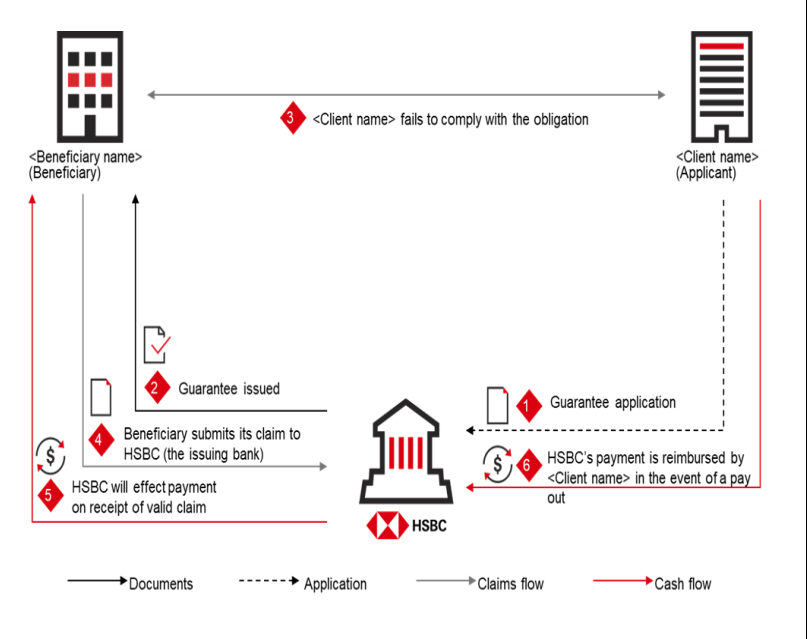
3 <Client name> fails to comply with the obligation

<Beneficiary name>
(Beneficiary)

<Client name>
(Applicant)

2 Guarantee issued

1 Guarantee application

4 Beneficiary submits its claim to HSBC (the issuing bank)

$ 6 HSBC's payment is reimbursed by <Client name> in the event of a pay out

$ 5 HSBC will effect payment on receipt of valid claim

HSBC

Documents
Application
Claims flow
Cash flow